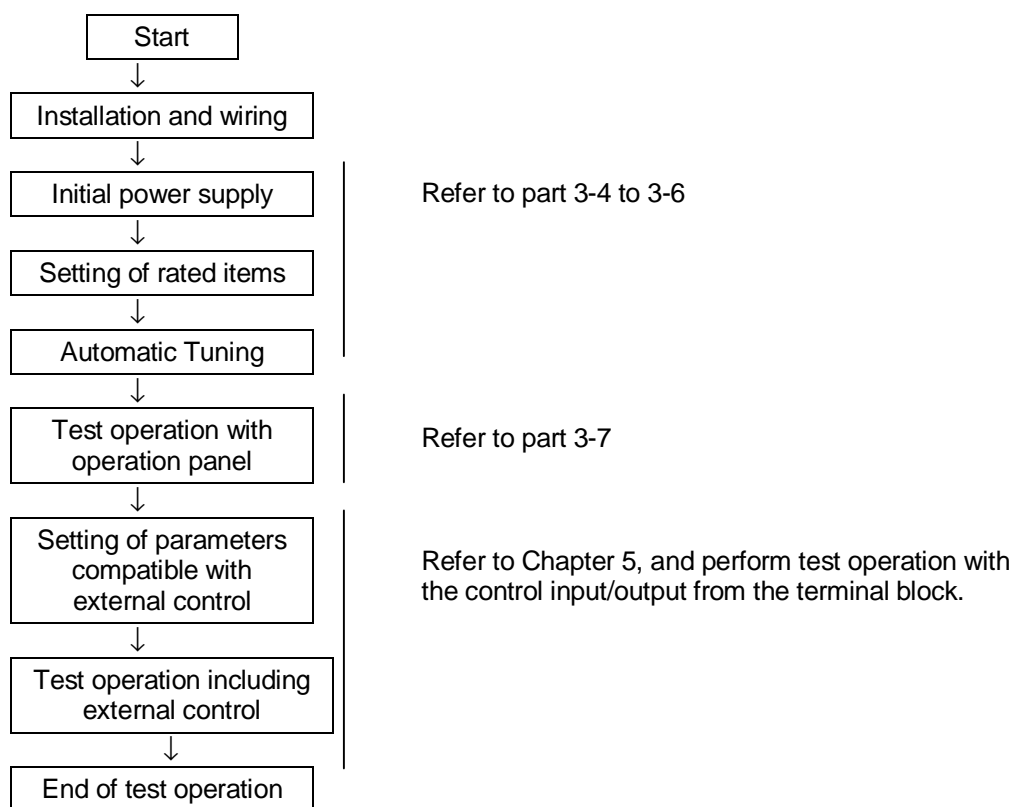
Start

Installation and wiring

Initial power supply

Setting of rated items

Automatic Tuning

Refer to part 3-4 to 3-6

Test operation with operation panel

Refer to part 3-7

Setting of parameters compatible with external control

Test operation including external control

Refer to Chapter 5, and perform test operation with the control input/output from the terminal block.

End of test operation